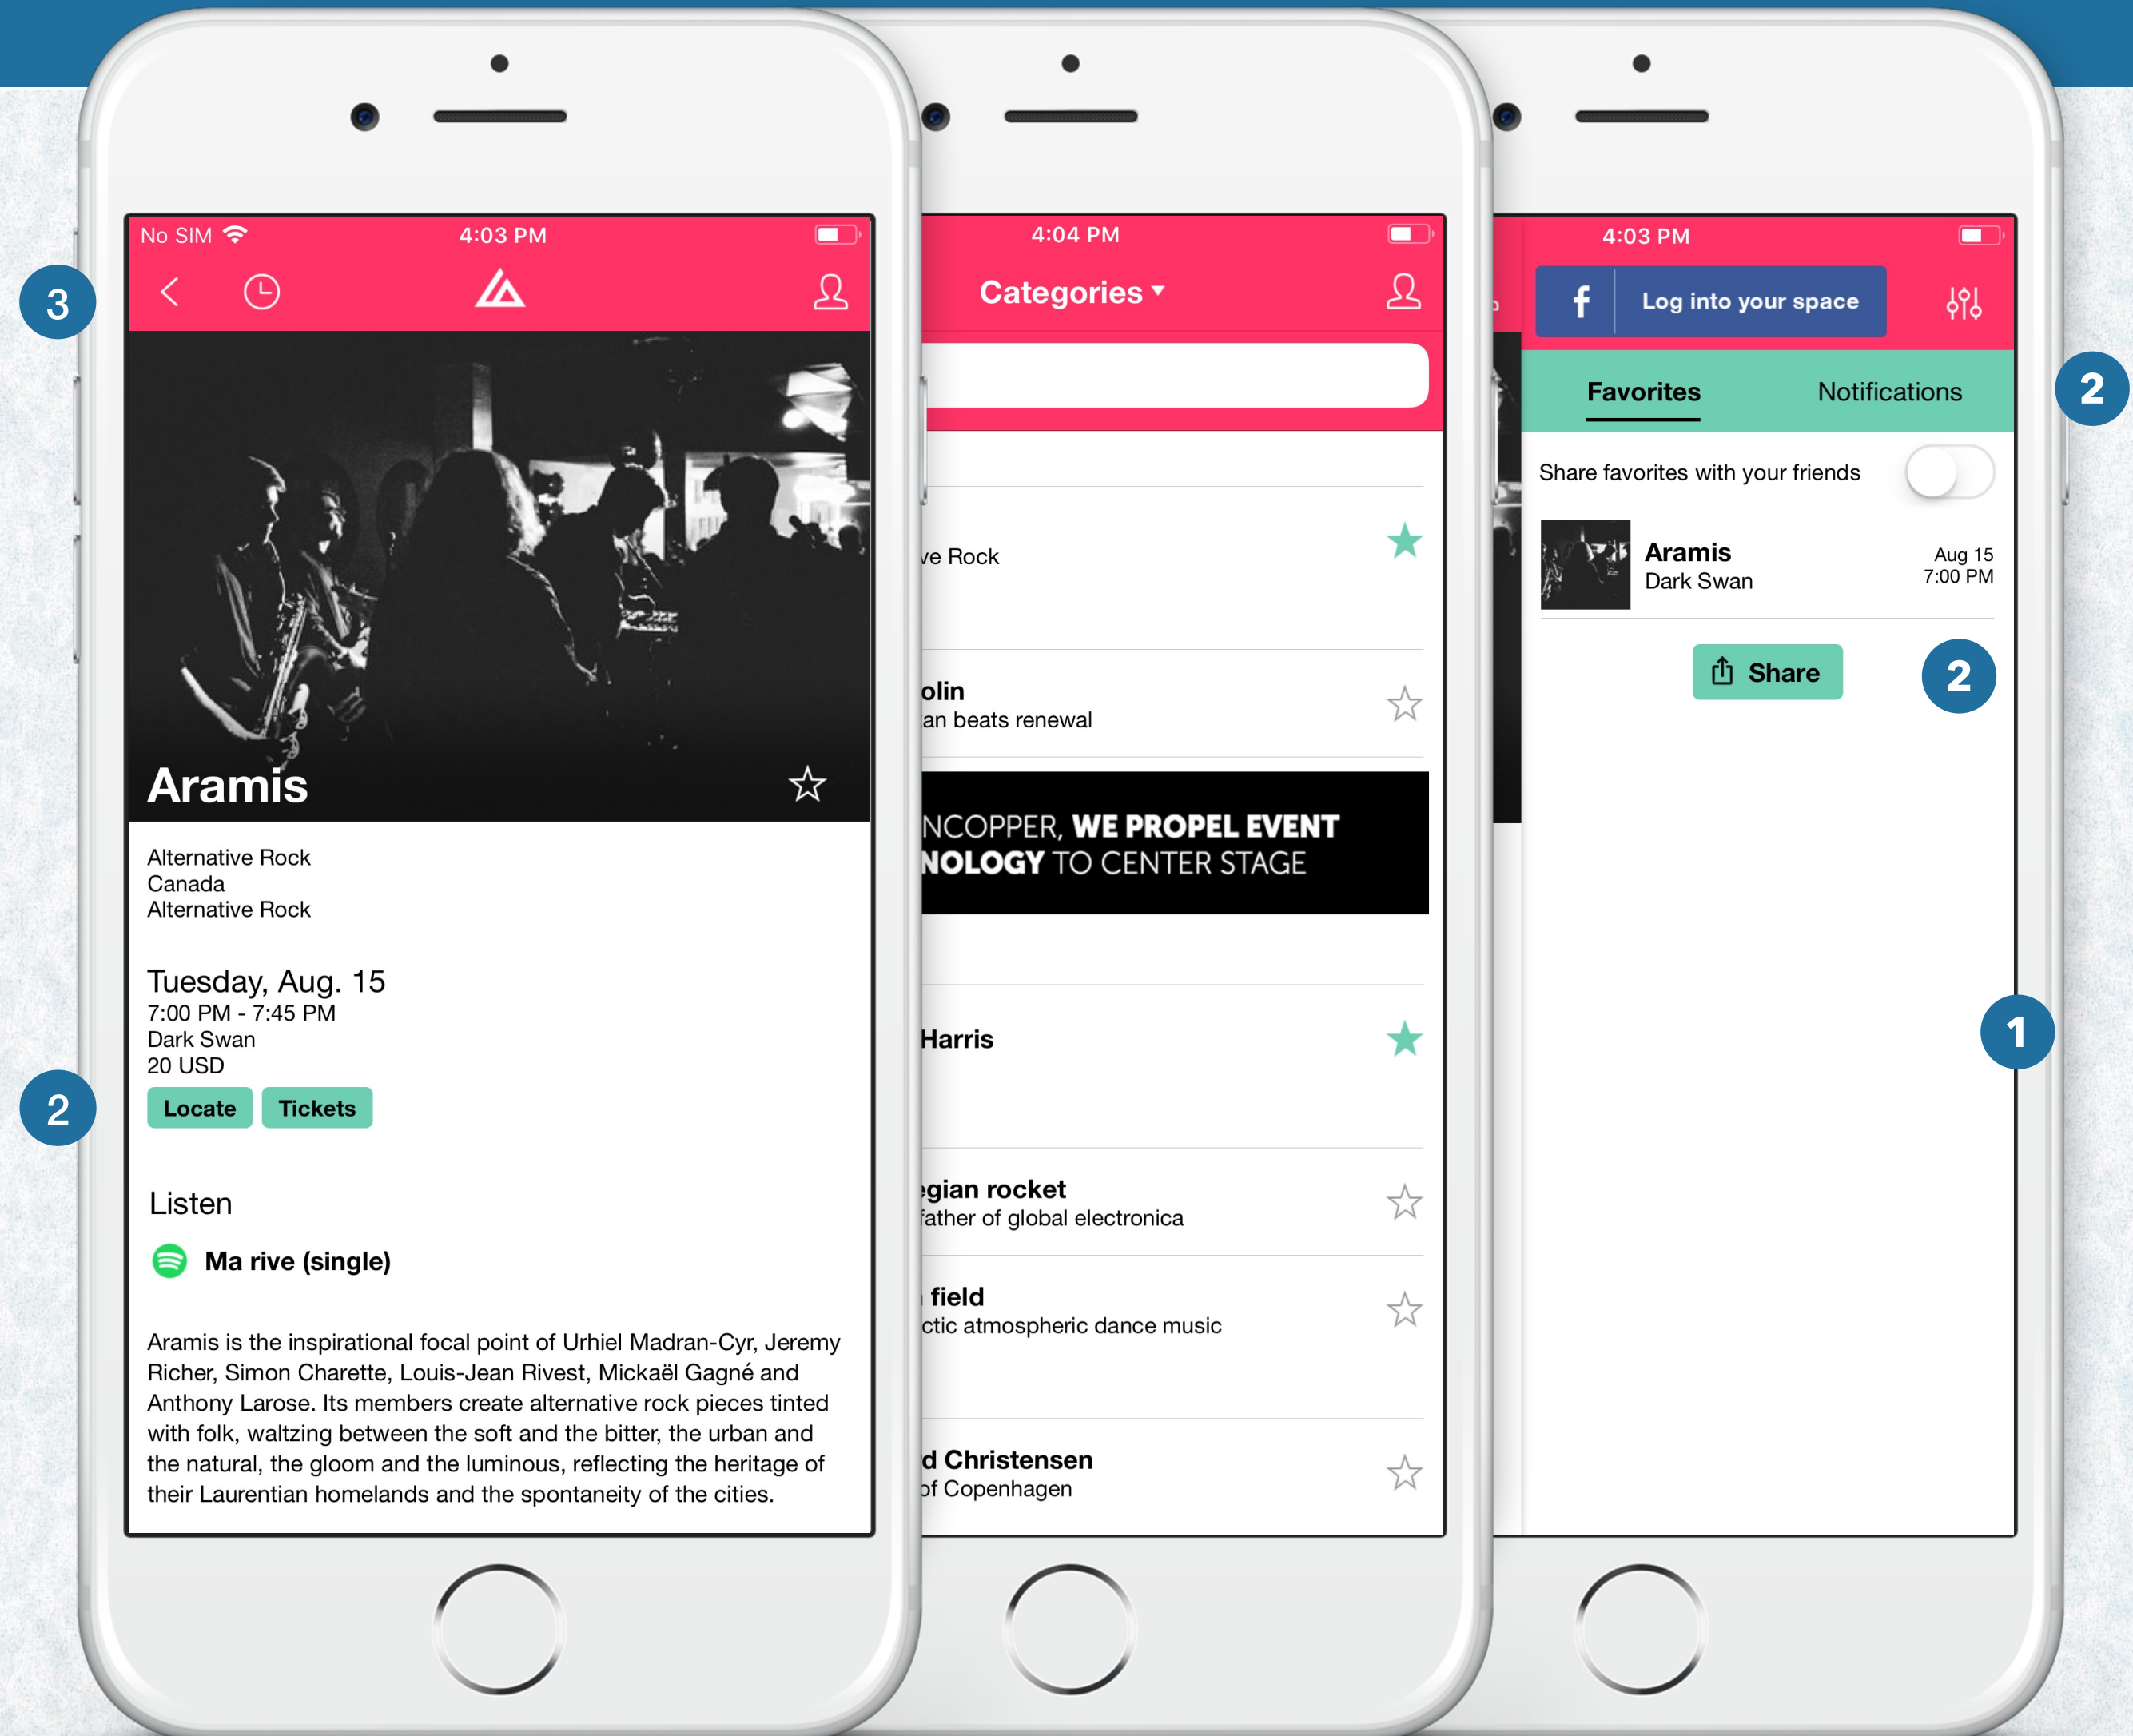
3

No SIM 4:03 PM

Aramis

Alternative Rock
Canada
Alternative Rock

Tuesday, Aug. 15
7:00 PM - 7:45 PM
Dark Swan
20 USD

2

Locate Tickets

Listen

Ma rive (single)

Aramis is the inspirational focal point of Urhiel Madran-Cyr, Jeremy Richer, Simon Charette, Louis-Jean Rivest, Mickaël Gagné and Anthony Larose. Its members create alternative rock pieces tinted with folk, waltzing between the soft and the bitter, the urban and the natural, the gloom and the luminous, reflecting the heritage of their Laurentian homelands and the spontaneity of the cities.

4:04 PM

Categories

ve Rock

olin
an beats renewal

NCOPPER, WE PROPEL EVENT
NOLOGY TO CENTER STAGE

Harris

gian rocket
father of global electronica

field
ctic atmospheric dance music

d Christensen
of Copenhagen

4:03 PM

Log into your space

Favorites Notifications

2

Share favorites with your friends

Aramis
Dark Swan
Aug 15
7:00 PM

Share

2

1